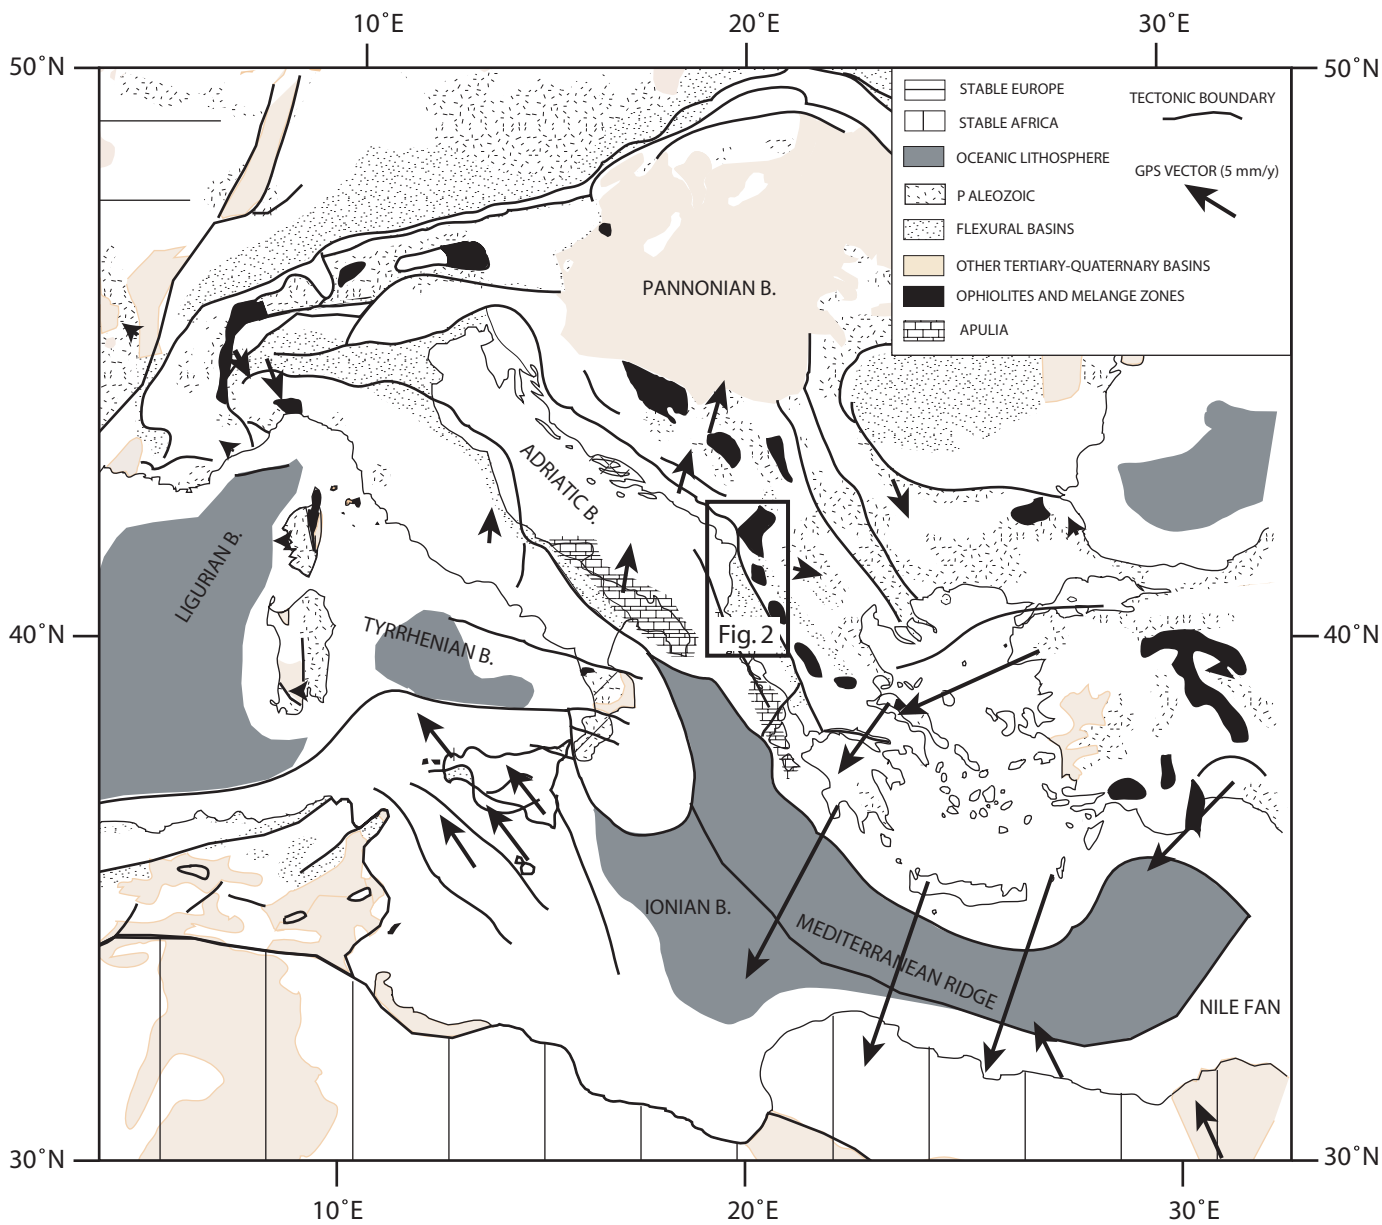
10˚E 20˚E 30˚E

50˚N 50˚N

STABLE EUROPE
STABLE AFRICA
OCEANIC LITHOSPHERE
P ALEOZOIC
FLEXURAL BASINS
OTHER TERTIARY-QUATERNARY BASINS
OPHIOLITES AND MELANGE ZONES
APULIA

TECTONIC BOUNDARY

GPS VECTOR (5 mm/y)

PANNONIAN B.

ADRIATIC B.

LIGURIAN B.

TYRRHENIAN B.

Fig. 2

40˚N 40˚N

IONIAN B.

MEDITERRANEAN RIDGE

NILE FAN

30˚N 30˚N

10˚E 20˚E 30˚E